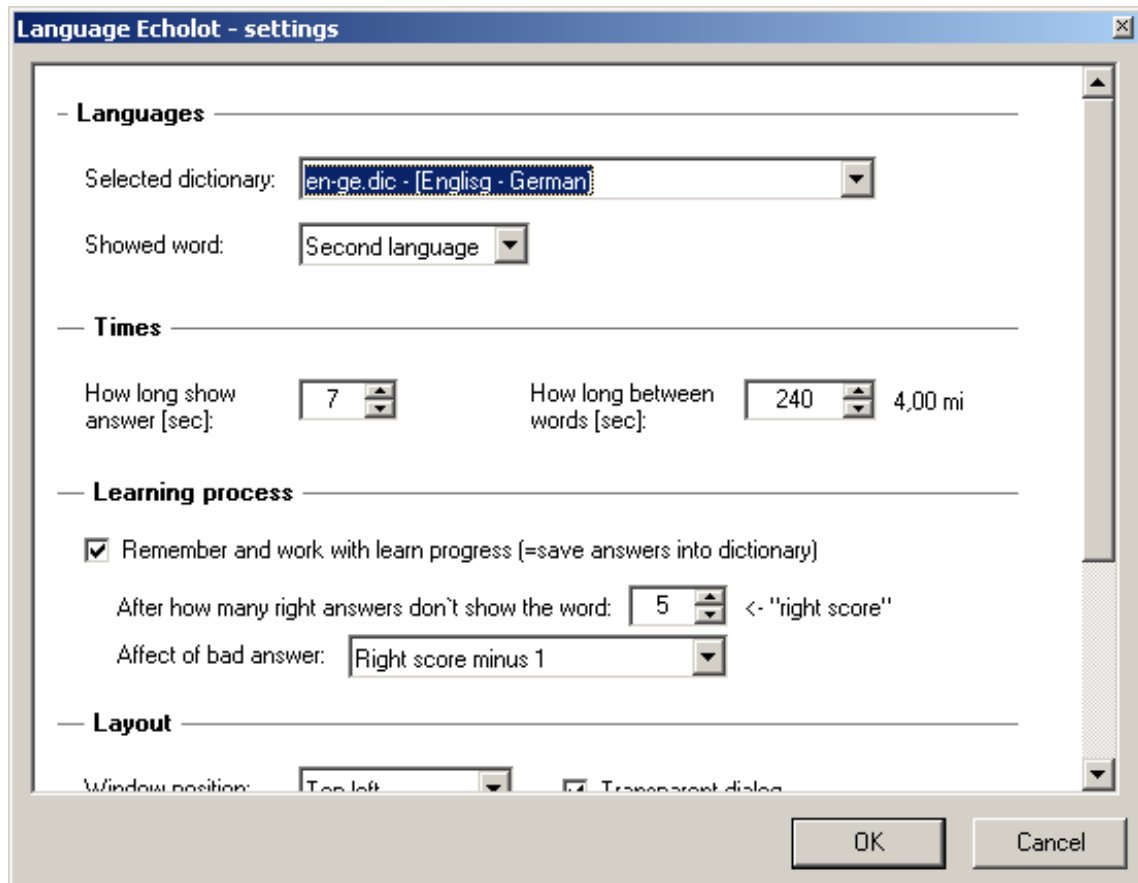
Language Echolot - settings

Languages

Selected dictionary: en-ge.dic - [Englisg - German]

Showed word: Second language

Times

How long show answer [sec]: 7

How long between words [sec]: 240 4,00 mi

Learning process

Remember and work with learn progress (=save answers into dictionary)

After how many right answers don`t show the word: 5 <- "right score"

Affect of bad answer: Right score minus 1

Layout

Window position: Top left

Transparent dialog

OK

Cancel